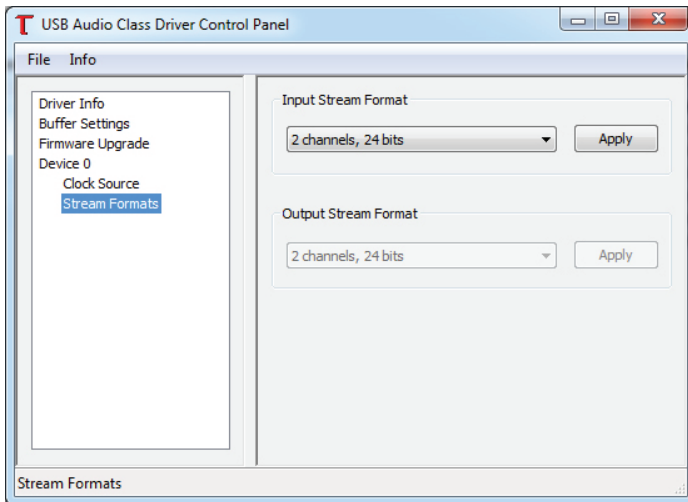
USB Audio Class Driver Control Panel

File Info

Driver Info
Buffer Settings
Firmware Upgrade
Device 0
Clock Source
Stream Formats

Input Stream Format

2 channels, 24 bits

Apply

Output Stream Format

2 channels, 24 bits

Apply

Stream Formats